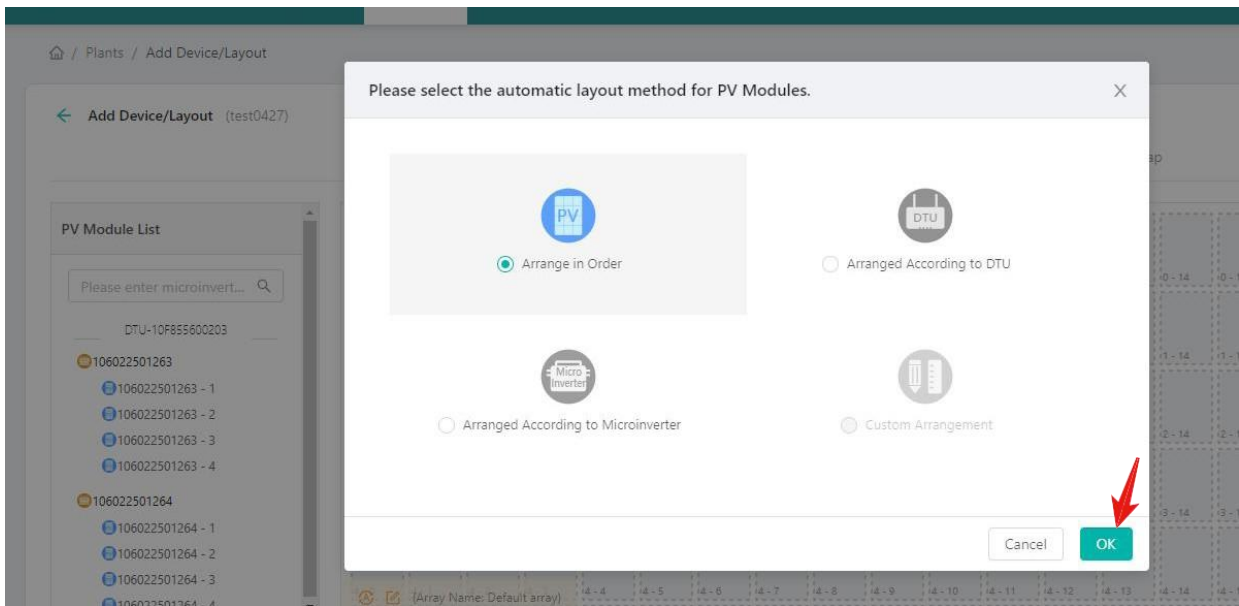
/ Plants / Add Device/Layout

← Add Device/Layout (test0427)

PV Module List

Please enter microinvert...

DTU-10F855600203

106022501263

106022501263 - 1

106022501263 - 2

106022501263 - 3

106022501263 - 4

106022501264

106022501264 - 1

106022501264 - 2

106022501264 - 3

106022501264 - 4

(Array Name: Default array)

Please select the automatic layout method for PV Modules.

X

PV

Arrange in Order

DTU

Arranged According to DTU

Micro Inverter

Arranged According to Microinverter

Custom Arrangement

Cancel

OK